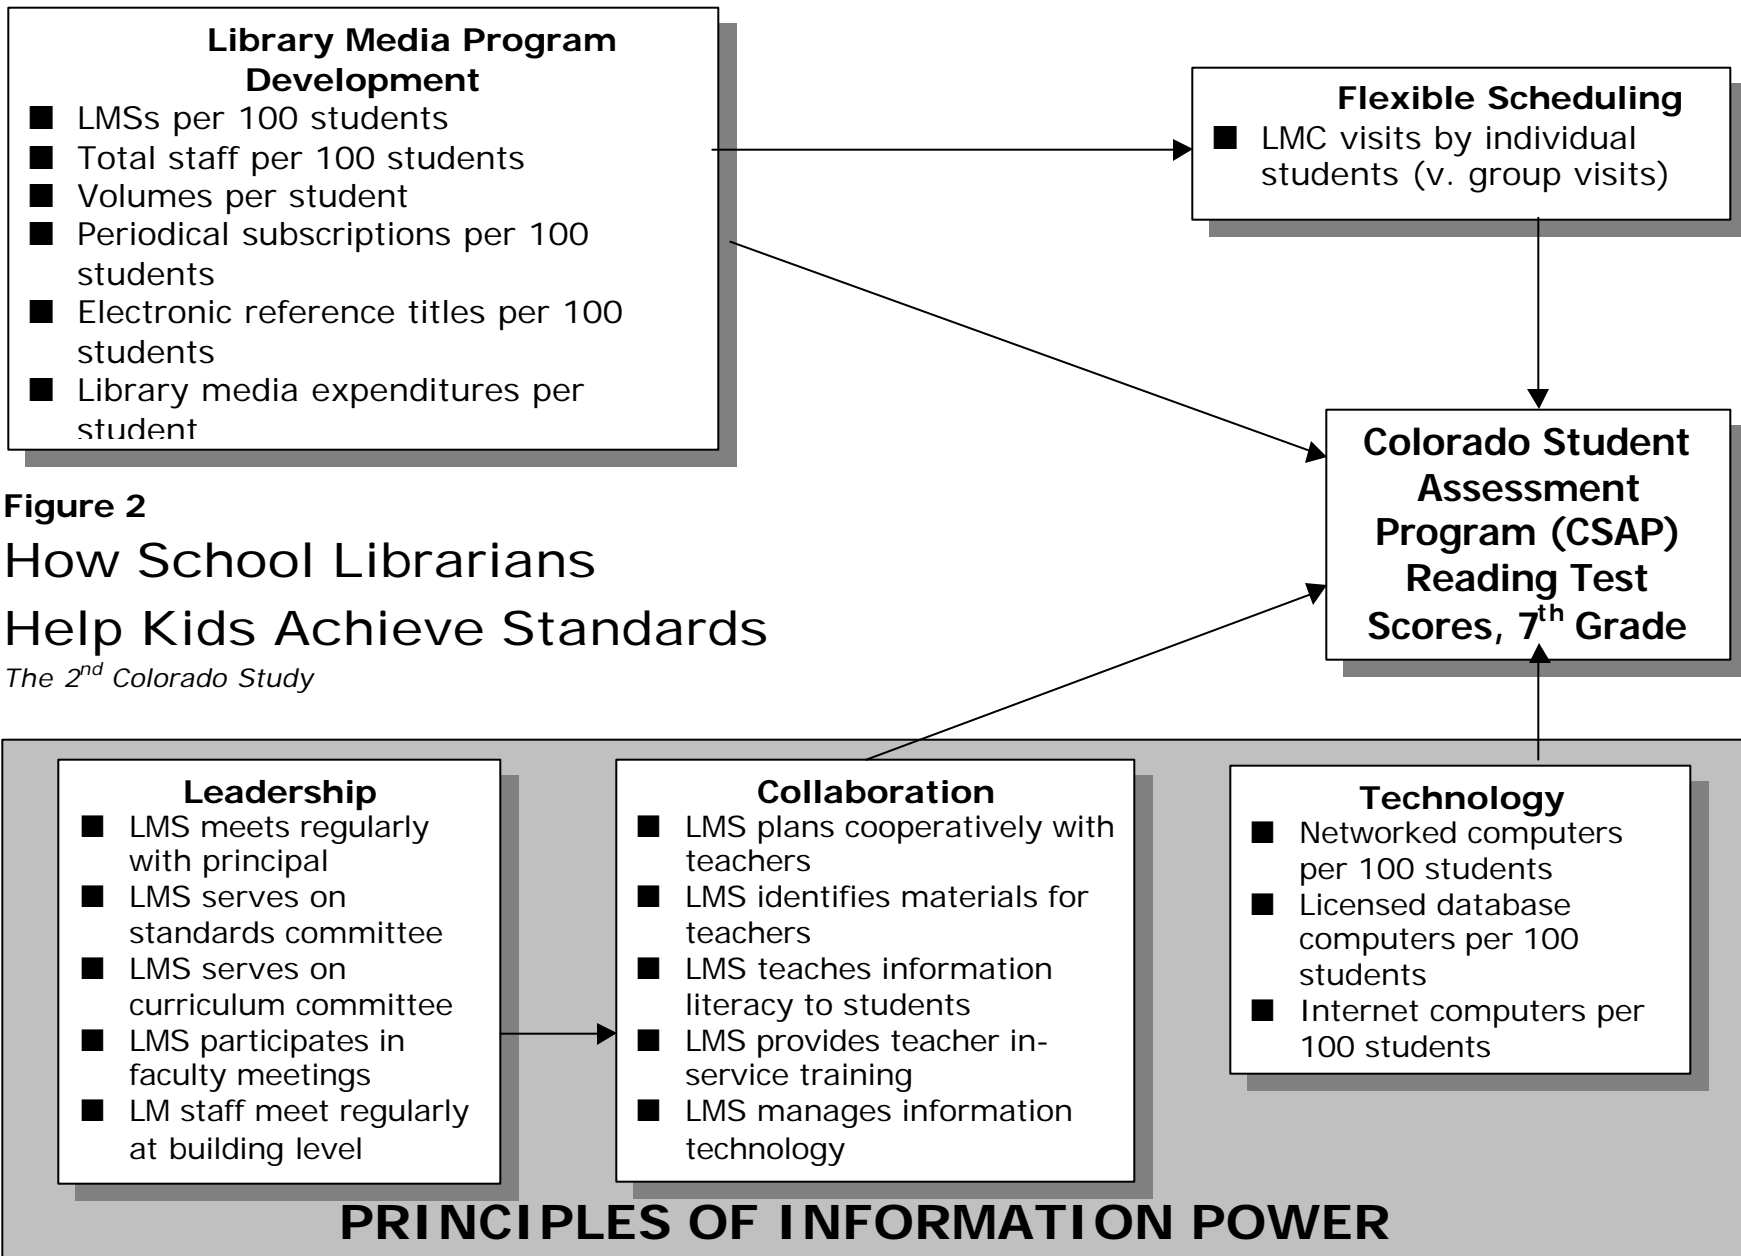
Library Media Program Development
■ LMSs per 100 students
■ Total staff per 100 students
■ Volumes per student
■ Periodical subscriptions per 100 students
■ Electronic reference titles per 100 students
■ Library media expenditures per student

Flexible Scheduling
■ LMC visits by individual students (v. group visits)

Figure 2
How School Librarians Help Kids Achieve Standards
The $2^{nd}$ Colorado Study

Colorado Student Assessment Program (CSAP) Reading Test Scores, $7^{th}$ Grade

Leadership
■ LMS meets regularly with principal
■ LMS serves on standards committee
■ LMS serves on curriculum committee
■ LMS participates in faculty meetings
■ LM staff meet regularly at building level

Collaboration
■ LMS plans cooperatively with teachers
■ LMS identifies materials for teachers
■ LMS teaches information literacy to students
■ LMS provides teacher in-service training
■ LMS manages information technology

Technology
■ Networked computers per 100 students
■ Licensed database computers per 100 students
■ Internet computers per 100 students

PRINCIPLES OF INFORMATION POWER